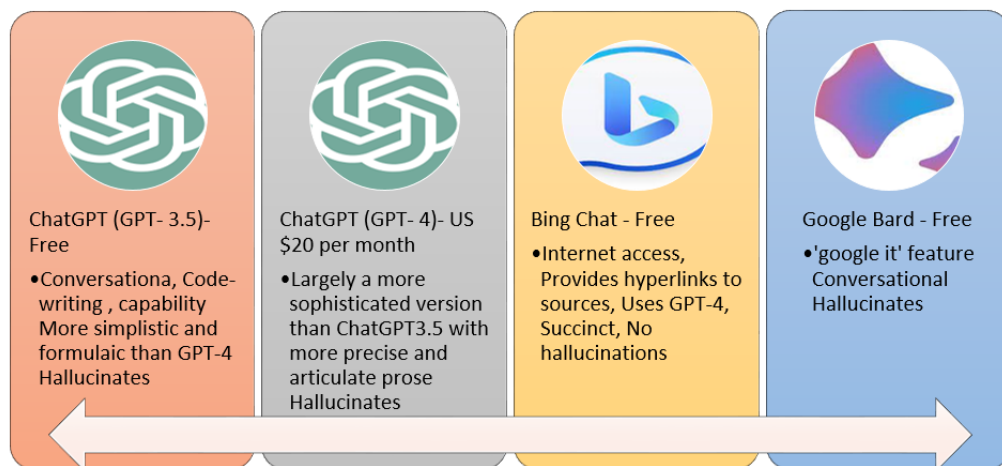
ChatGPT (GPT- 3.5)- Free

•Conversationa, Code-writing , capability More simplistic and formulaic than GPT-4 Hallucinates

ChatGPT (GPT- 4)- US $20 per month

•Largely a more sophisticated version than ChatGPT3.5 with more precise and articulate prose Hallucinates

Bing Chat - Free

•Internet access, Provides hyperlinks to sources, Uses GPT-4, Succinct, No hallucinations

Google Bard - Free

•'google it' feature Conversational Hallucinates